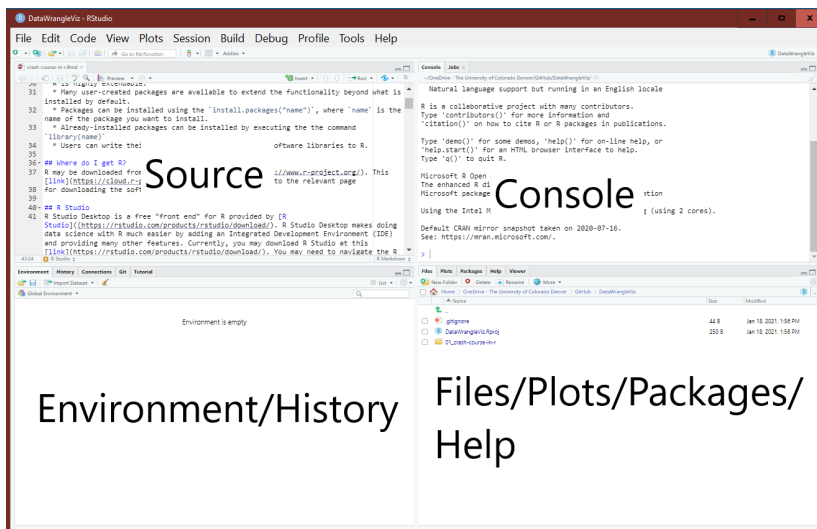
DataWrangleViz - RStudio

File Edit Code View Plots Session Build Debug Profile Tools Help

Go to file/function | Addins | DataWrangleViz

crash-course-in-r.Rmd

Preview | Insert | Run

30 R is highly extensible.
31 * Many user-created packages are available to extend the functionality beyond what is installed by default.
32 * Packages can be installed using the `install.packages("name")`, where `name` is the name of the package you want to install.
33 * Already-installed packages can be installed by executing the the command `library(name)`
34 * Users can write thei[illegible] oftware libraries to R.
35
36 ## Where do I get R?
37 R may be downloaded fro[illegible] ://www.r-project.org/). This [link](https://cloud.r-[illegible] to the relevant page
38 for downloading the soft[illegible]
39
40 ## R Studio
41 R Studio Desktop is a free "front end" for R provided by [R Studio](https://rstudio.com/products/rstudio/download/). R Studio Desktop makes doing data science with R much easier by adding an Integrated Development Environment (IDE) and providing many other features. Currently, you may download R Studio at this [link](https://rstudio.com/products/rstudio/download/). You may need to navigate the R

43:24 | R Studio | R Markdown

Source

Console | Jobs

~/OneDrive - The University of Colorado Denver/GitHub/DataWrangleViz/

Natural language support but running in an English locale

R is a collaborative project with many contributors.
Type 'contributors()' for more information and
'citation()' on how to cite R or R packages in publications.

Type 'demo()' for some demos, 'help()' for on-line help, or
'help.start()' for an HTML browser interface to help.
Type 'q()' to quit R.

Microsoft R Open
The enhanced R di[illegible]
Microsoft package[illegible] ation

Using the Intel M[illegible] (using 2 cores).

Default CRAN mirror snapshot taken on 2020-07-16.
See: https://mran.microsoft.com/.

>

Console

Environment | History | Connections | Git | Tutorial

Import Dataset | List

Global Environment

Environment is empty

Environment/History

Files | Plots | Packages | Help | Viewer

New Folder | Delete | Rename | More

Home > OneDrive - The University of Colorado Denver > GitHub > DataWrangleViz

| Name | Size | Modified |
|---|---|---|
| .. | | |
| .gitignore | 44 B | Jan 18, 2021, 1:56 PM |
| DataWrangleViz.Rproj | 250 B | Jan 18, 2021, 1:56 PM |
| 01_crash-course-in-r | | |

Files/Plots/Packages/Help